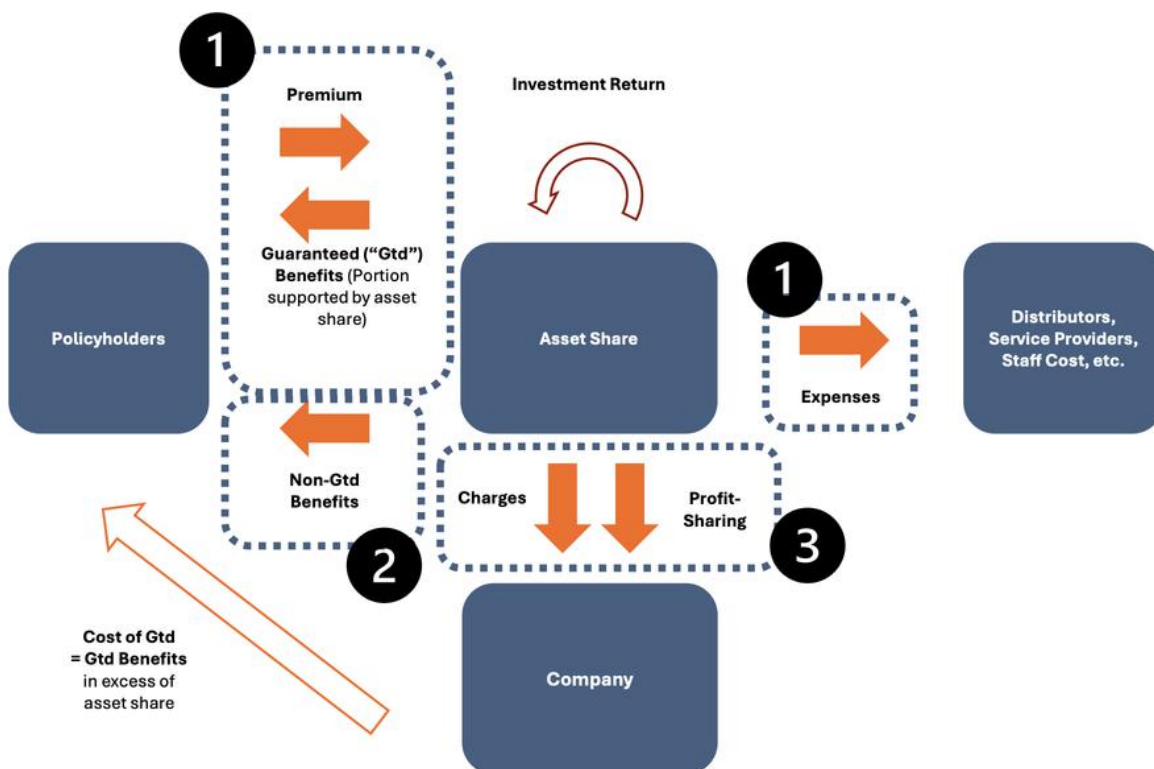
1

Premium

Guaranteed (“Gtd”) Benefits (Portion supported by asset share)

Investment Return

Policyholders

Asset Share

1

Expenses

Distributors, Service Providers, Staff Cost, etc.

Non-Gtd Benefits

2

Charges

Profit-Sharing

3

Cost of Gtd = Gtd Benefits in excess of asset share

Company